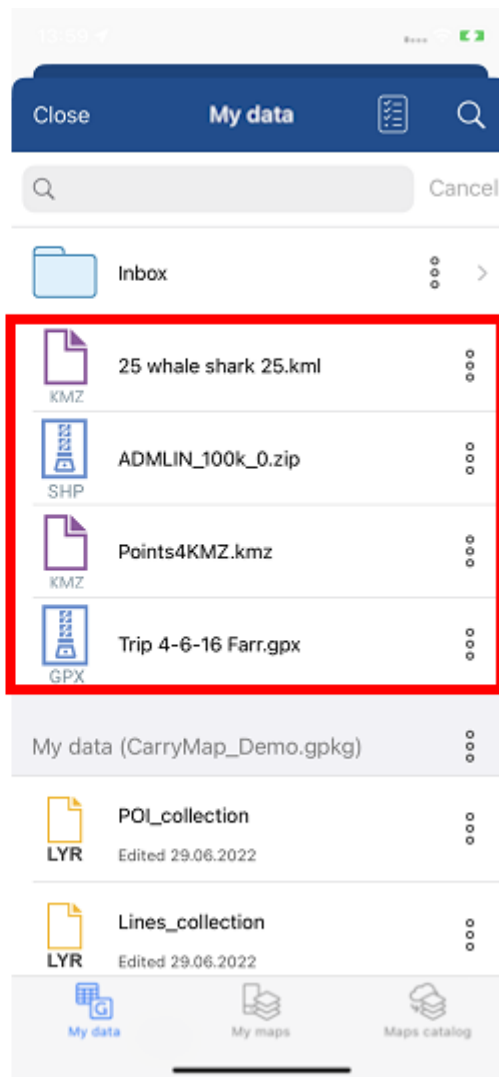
13:59

Close My data

Cancel

Inbox

KMZ 25 whale shark 25.kml

SHP ADMLIN_100k_0.zip

KMZ Points4KMZ.kmz

GPX Trip 4-6-16 Farr.gpx

My data (CarryMap_Demo.gpkg)

LYR POI_collection
Edited 29.06.2022

LYR Lines_collection
Edited 29.06.2022

My data My maps Maps catalog